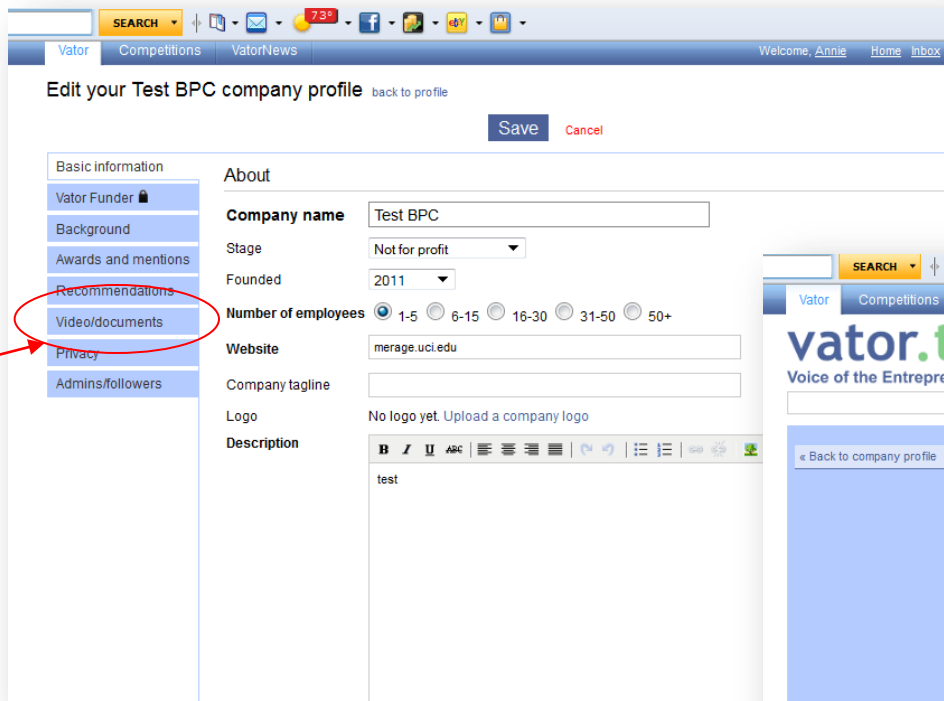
SEARCH 73°

Vator Competitions VatorNews Welcome, Annie Home Inbox

Edit your Test BPC company profile back to profile

Save Cancel

Basic information
Vator Funder
Background
Awards and mentions
Recommendations
Video/documents
Privacy
Admins/followers

About

Company name Test BPC
Stage Not for profit
Founded 2011
Number of employees 1-5 6-15 16-30 31-50 50+
Website merage.uci.edu
Company tagline
Logo No logo yet. Upload a company logo
Description

test

SEARCH

Vator Competitions

vator.t
Voice of the Entrepre

« Back to company profile